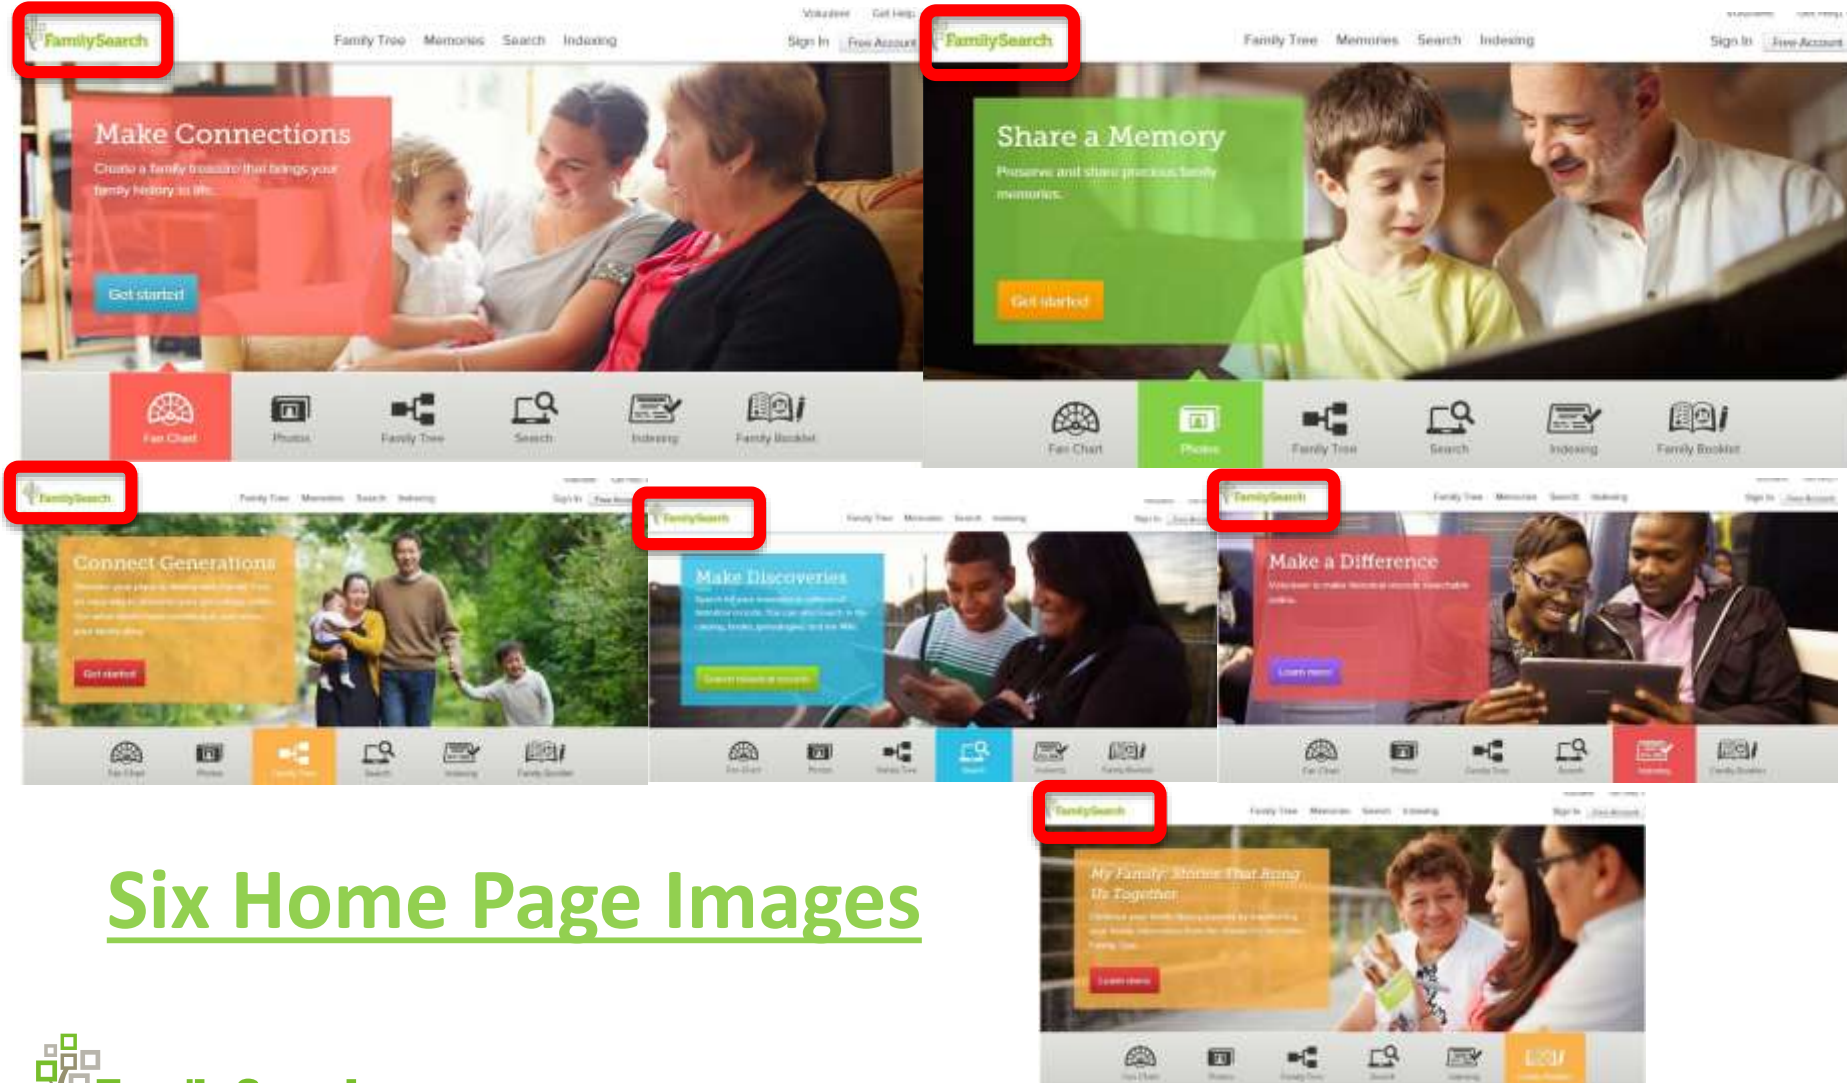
FamilySearch

Family Tree Memories Search Indexing

Volunteer Get Help

Sign In Free Account

Make Connections

Create a family treasure that brings your family history to life.

Get started

Fan Chart Photos Family Tree Search Indexing Family Booklet

FamilySearch

Family Tree Memories Search Indexing

Sign In Free Account

Share a Memory

Preserve and share precious family memories.

Get started

Fan Chart Photos Family Tree Search Indexing Family Booklet

FamilySearch

Connect Generations

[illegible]

Get started

FamilySearch

Make Discoveries

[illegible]

FamilySearch

Make a Difference

Volunteer to make historical records searchable online.

Learn more

FamilySearch

My Family: Stories That Bring Us Together

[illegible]

Learn more

Six Home Page Images